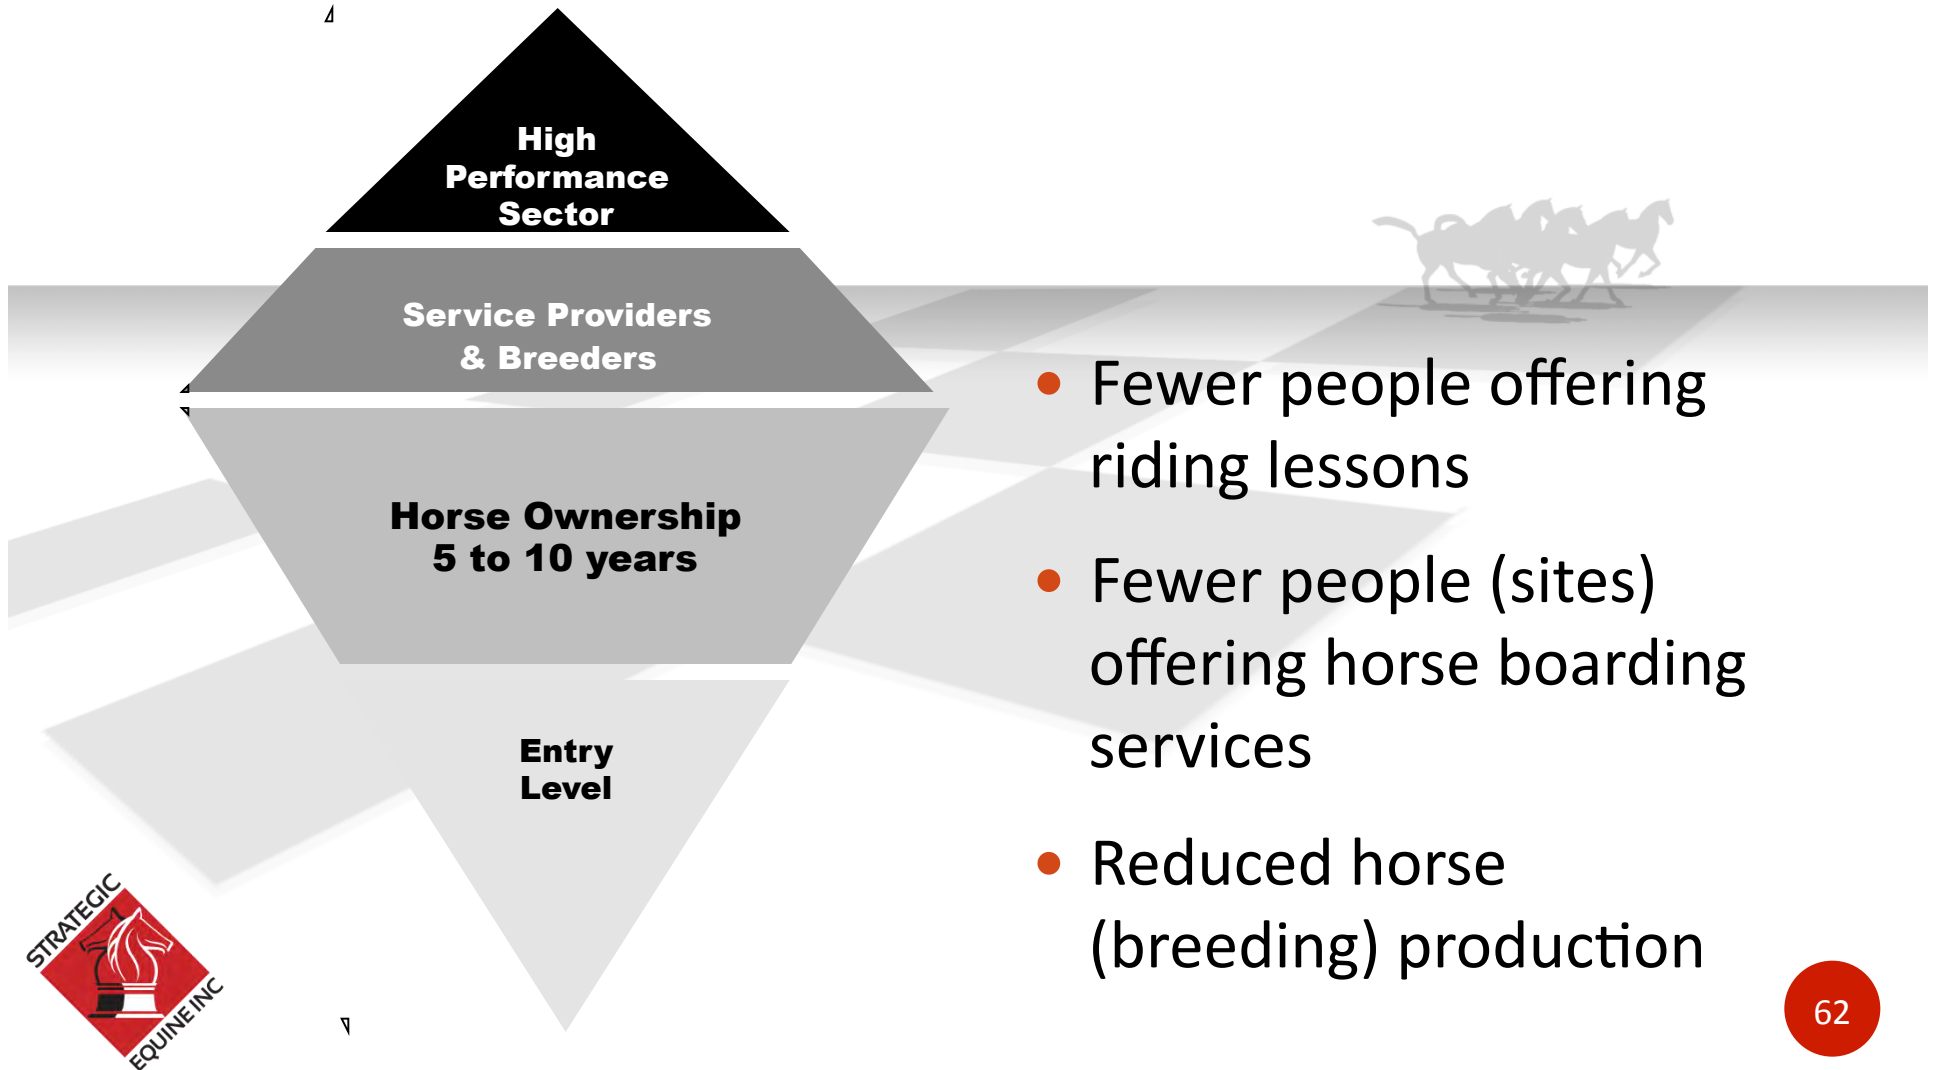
High Performance Sector

Service Providers & Breeders

Horse Ownership 5 to 10 years

Entry Level

- Fewer people offering riding lessons
- Fewer people (sites) offering horse boarding services
- Reduced horse (breeding) production

STRATEGIC EQUINE INC

62